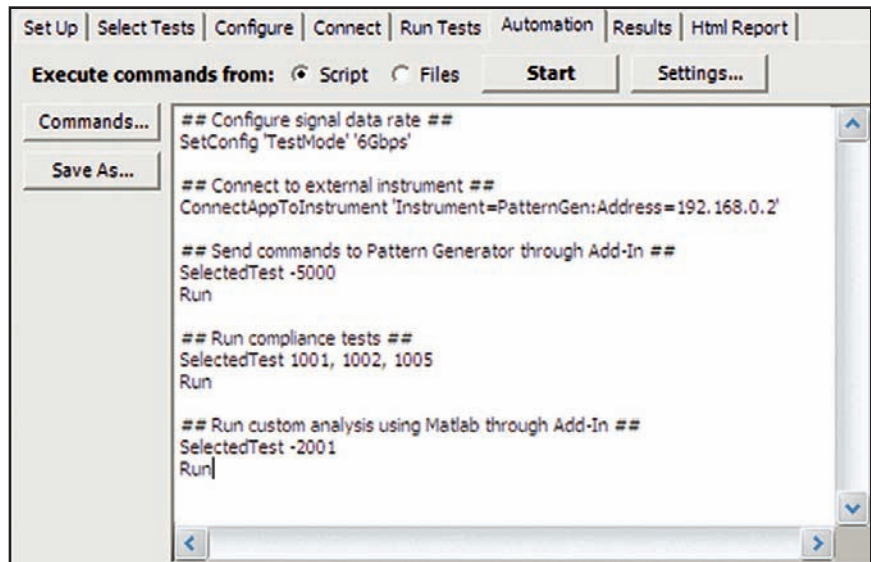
Set Up | Select Tests | Configure | Connect | Run Tests | Automation | Results | Html Report

Execute commands from: Script Files Start Settings...

Commands...

Save As...

## Configure signal data rate ##
SetConfig 'TestMode' '6Gbps'

## Connect to external instrument ##
ConnectAppToInstrument 'Instrument=PatternGen:Address=192.168.0.2'

## Send commands to Pattern Generator through Add-In ##
SelectedTest -5000
Run

## Run compliance tests ##
SelectedTest 1001, 1002, 1005
Run

## Run custom analysis using Matlab through Add-In ##
SelectedTest -2001
Run